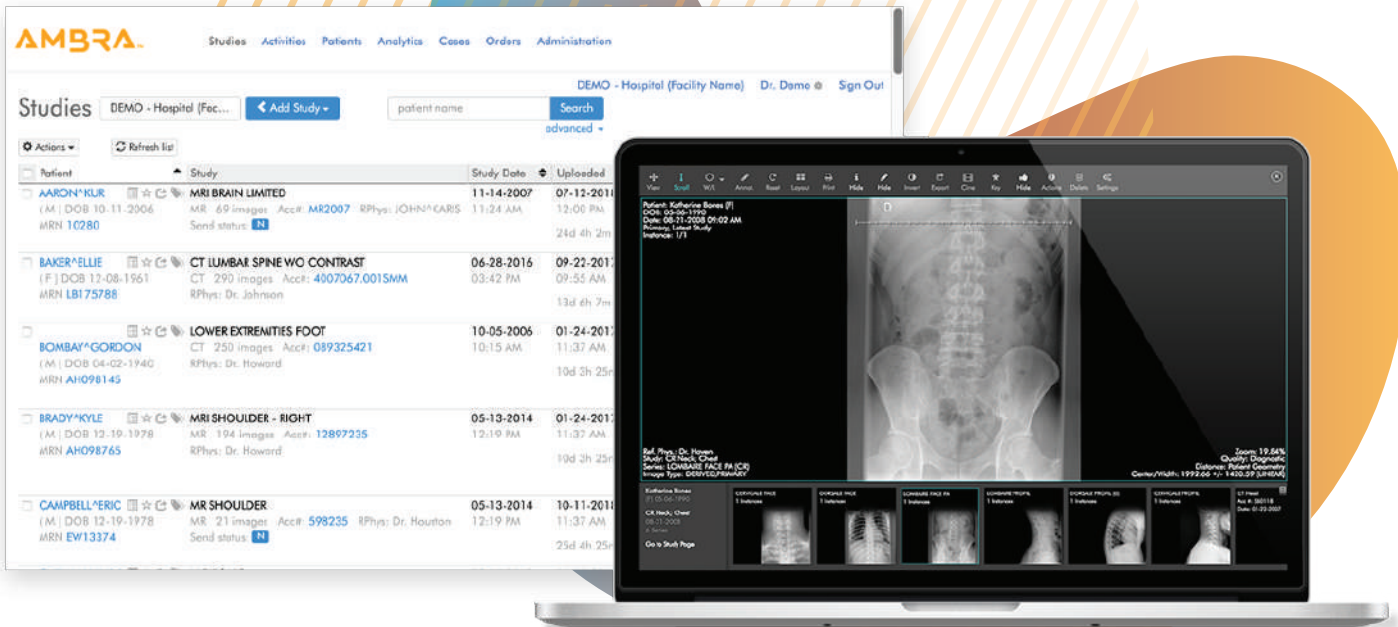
AMBRA

Studies Activities Patients Analytics Cases Orders Administration

DEMO - Hospital (Facility Name) Dr. Demo Sign Out

Studies DEMO - Hospital (Fac... Add Study patient name Search

advanced

Actions Refresh list

| Patient | Study | Study Date | Uploaded |
|---|---|---|---|
| AARON^KUR (M) DOB 10-11-2006 MRN 10280 | MRI BRAIN LIMITED MR 69 images Acc#: MR2007 RPhys: JOHN^CARIS Send status: N | 11-14-2007 11:24 AM | 07-12-2018 12:00 PM 24d 4h 2m |
| BAKER^ELLIE (F) DOB 12-08-1961 MRN LB175788 | CT LUMBAR SPINE WO CONTRAST CT 290 images Acc#: 4007067.001SMM RPhys: Dr. Johnson | 06-28-2016 03:42 PM | 09-22-2017 09:55 AM 13d 6h 7m |
| BOMBAY^GORDON (M) DOB 04-02-1940 MRN AH098145 | LOWER EXTREMITIES FOOT CT 250 images Acc#: 089325421 RPhys: Dr. Howard | 10-05-2006 10:15 AM | 01-24-2017 11:37 AM 10d 3h 25m |
| BRADY^KYLE (M) DOB 12-19-1978 MRN AH098765 | MRI SHOULDER - RIGHT MR 194 images Acc#: 12897235 RPhys: Dr. Howard | 05-13-2014 12:19 PM | 01-24-2017 11:37 AM 10d 3h 25m |
| CAMPBELL^ERIC (M) DOB 12-19-1978 MRN EW13374 | MR SHOULDER MR 21 images Acc#: 598235 RPhys: Dr. Houston Send status: N | 05-13-2014 12:19 PM | 10-11-2018 11:37 AM 25d 4h 25m |

View Scroll W/L Annot. Reset Layout Print Hide Hide Invert Export Cine Key Hide Actions Delete Settings

Patient: Katherine Bones (F)
DOB: 05-06-1990
Date: 08-21-2008 01:02 AM
Primary, Latest Study
Instance: 1/1

Ref. Phys.: Dr. Haven
Study: CR Neck; Chest
Series: LOMBARE FACE PA (CR)
Image Type: DERIVED/PRIMARY

Zoom: 19.56%
Quality: Diagnostic
Distance: Patient Geometry
Center/Width: 1992.66 +/- 1420.59 [LINEAR]

Katherine Bones
(F) 05-06-1990
CR Neck; Chest
08-21-2008
6 Series
Go to Study Page

CERVICALE FACE 1 Instance
DORSALE FACE 1 Instance
LOMBARE FACE PA 1 Instance
LOMBARE PROFIL 1 Instance
DORSALE PROFIL (E) 1 Instance
CERVICALE PROFIL 1 Instance
CT Head Acc #: 260118 Date: 01-22-2007